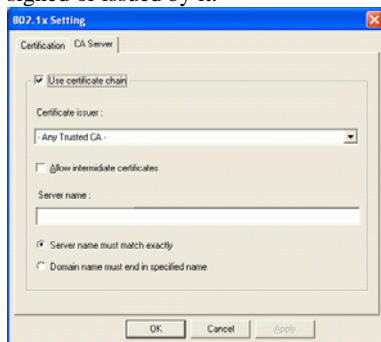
signed or issued by it.

802.1x Setting

Certification | CA Server

Use certificate chain

Certificate issuer :

- Any Trusted CA -

Allow intermidiate certificates

Server name :

Server name must match exactly

Domain name must end in specified name

OK | Cancel | Apply